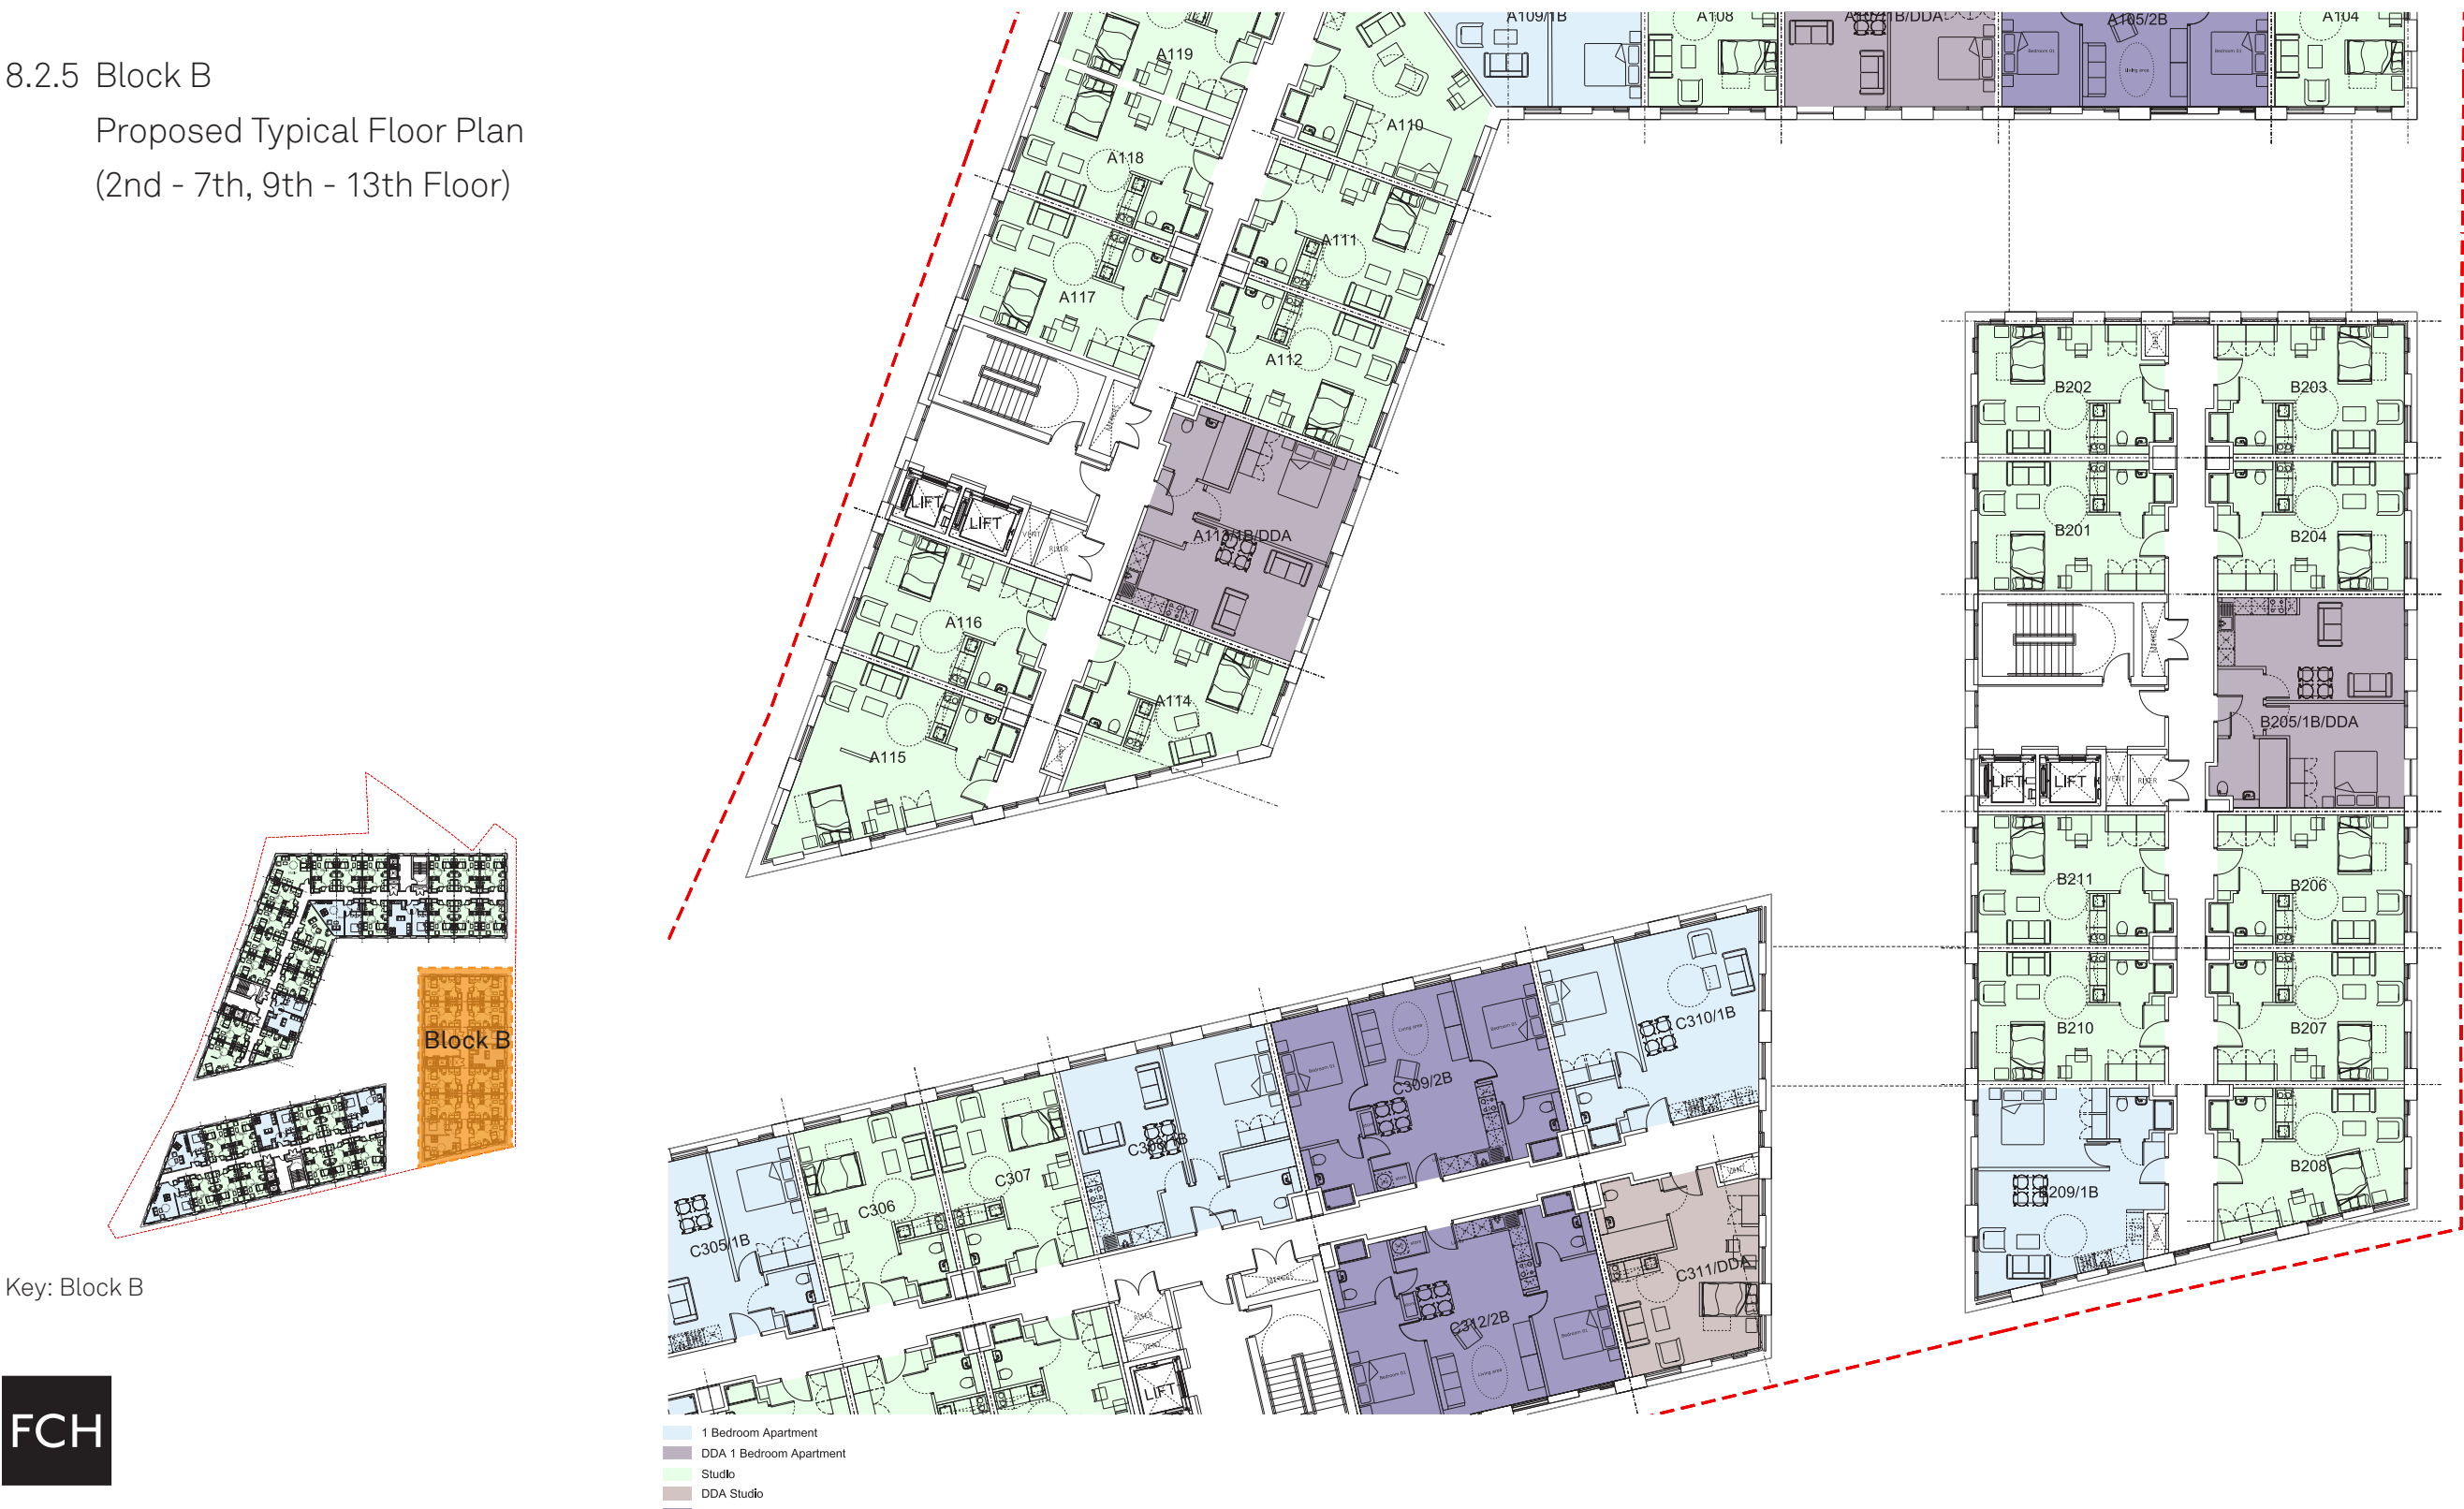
8.2.5 Block B

Proposed Typical Floor Plan

(2nd - 7th, 9th - 13th Floor)

A109/1B
A108
A106/1B/DDA
A105/2B
A104
A119
A110
A118
A111
A117
A112
LIFT
LIFT
A113/1B/DDA
A116
A114
A115

B202
B203
B201
B204
B205/1B/DDA
LIFT
LIFT
B211
B206
B210
B207
B208
B209/1B

C310/1B
C309/2B
C308/1B
C307
C306
C305/1B
C311/DDA
C312/2B
LIFT

Block B

Key: Block B

FCH

1 Bedroom Apartment
DDA 1 Bedroom Apartment
Studio
DDA Studio